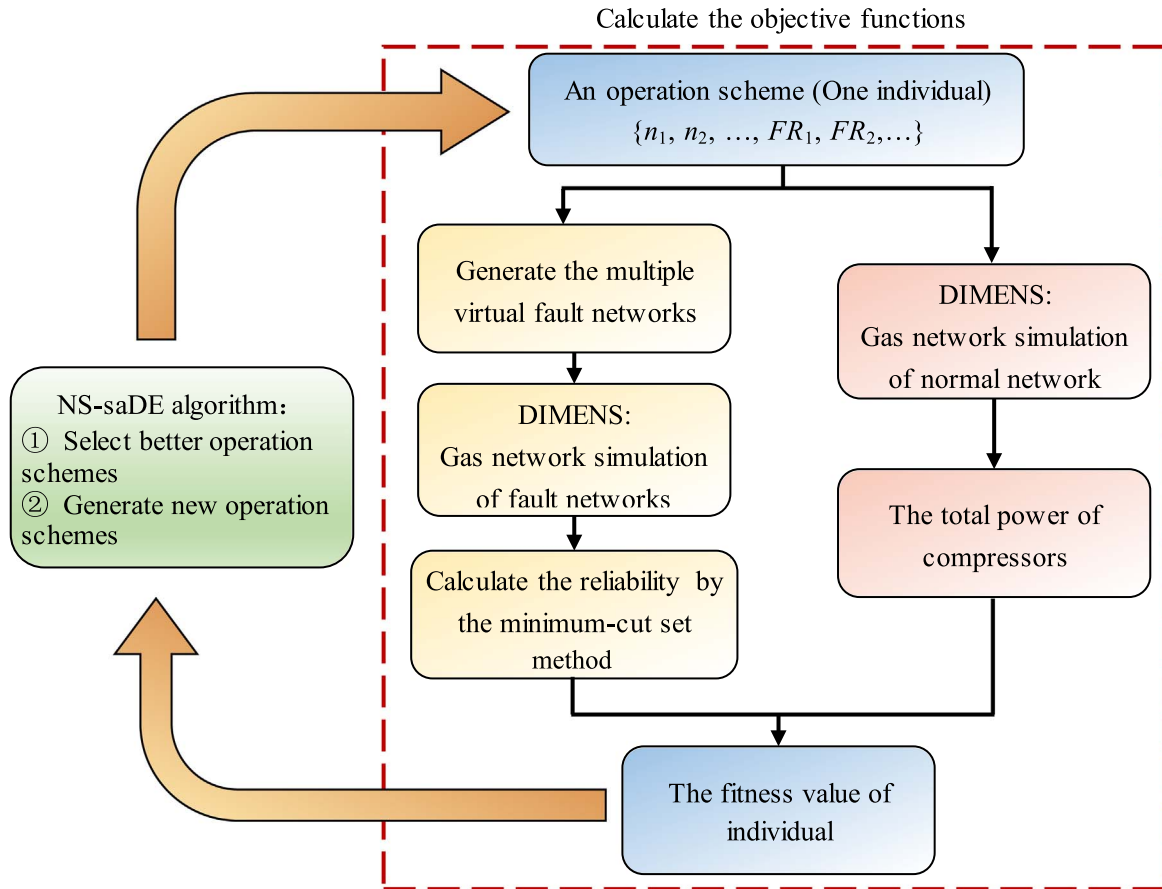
Calculate the objective functions

An operation scheme (One individual)
$\{n_1, n_2, \ldots, FR_1, FR_2, \ldots\}$

Generate the multiple virtual fault networks

DIMENS:
Gas network simulation of fault networks

Calculate the reliability by the minimum-cut set method

DIMENS:
Gas network simulation of normal network

The total power of compressors

The fitness value of individual

NS-saDE algorithm:
① Select better operation schemes
② Generate new operation schemes